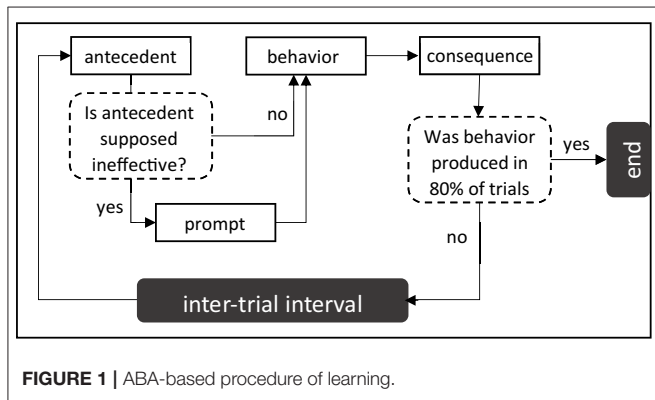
antecedent

behavior

consequence

Is antecedent supposed ineffective?

no

Was behavior produced in 80% of trials

yes

end

yes

prompt

no

inter-trial interval

**FIGURE 1** | ABA-based procedure of learning.